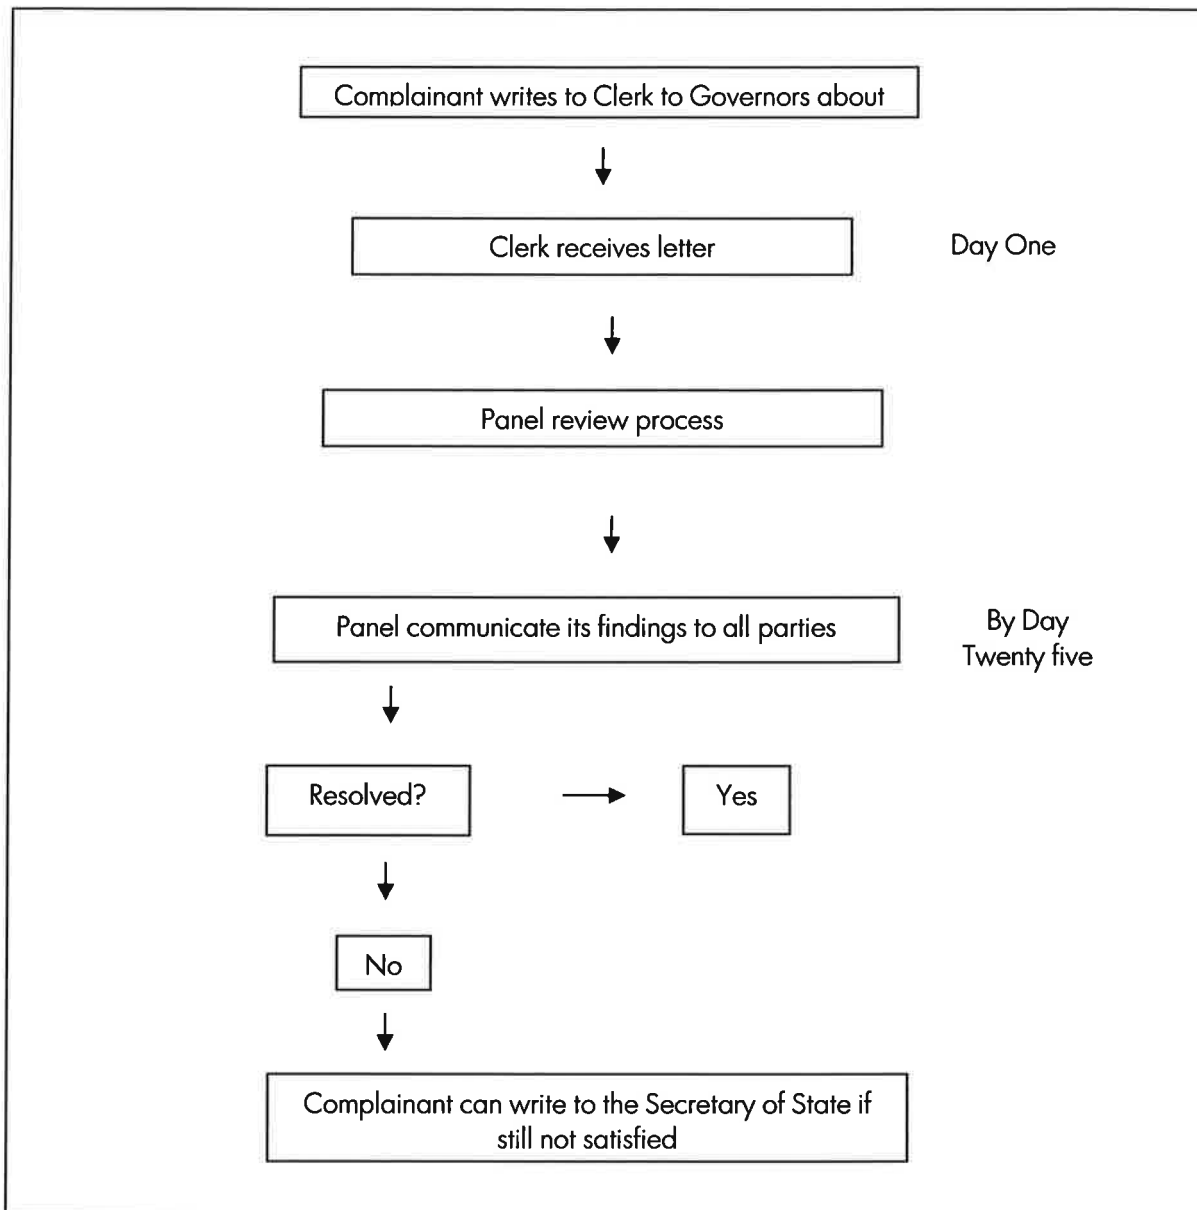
Complainant writes to Clerk to Governors about

Clerk receives letter

Day One

Panel review process

Panel communicate its findings to all parties

By Day Twenty five

Resolved?

Yes

No

Complainant can write to the Secretary of State if still not satisfied